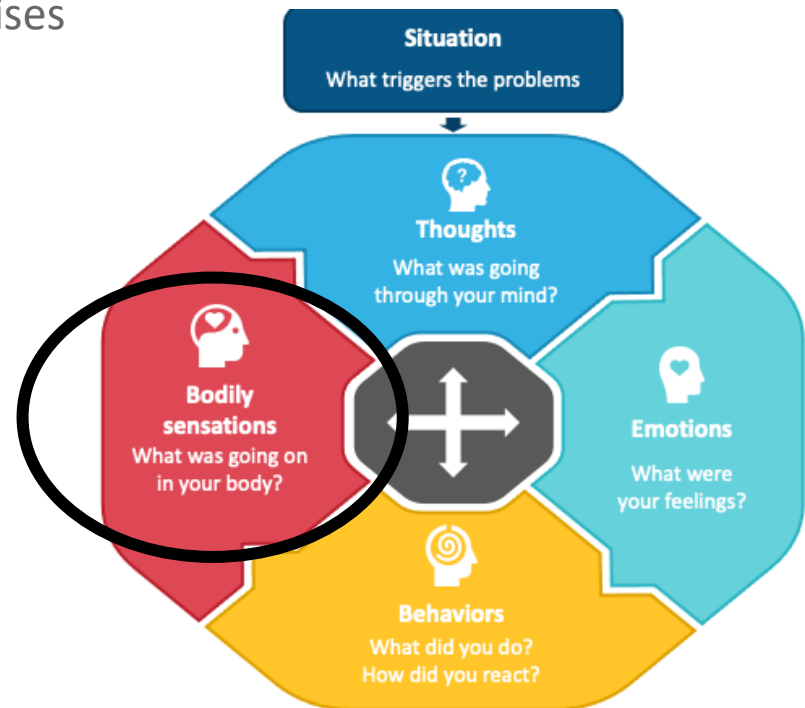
ises

Situation
What triggers the problems

Thoughts
What was going through your mind?

Bodily sensations
What was going on in your body?

Emotions
What were your feelings?

Behaviors
What did you do?
How did you react?